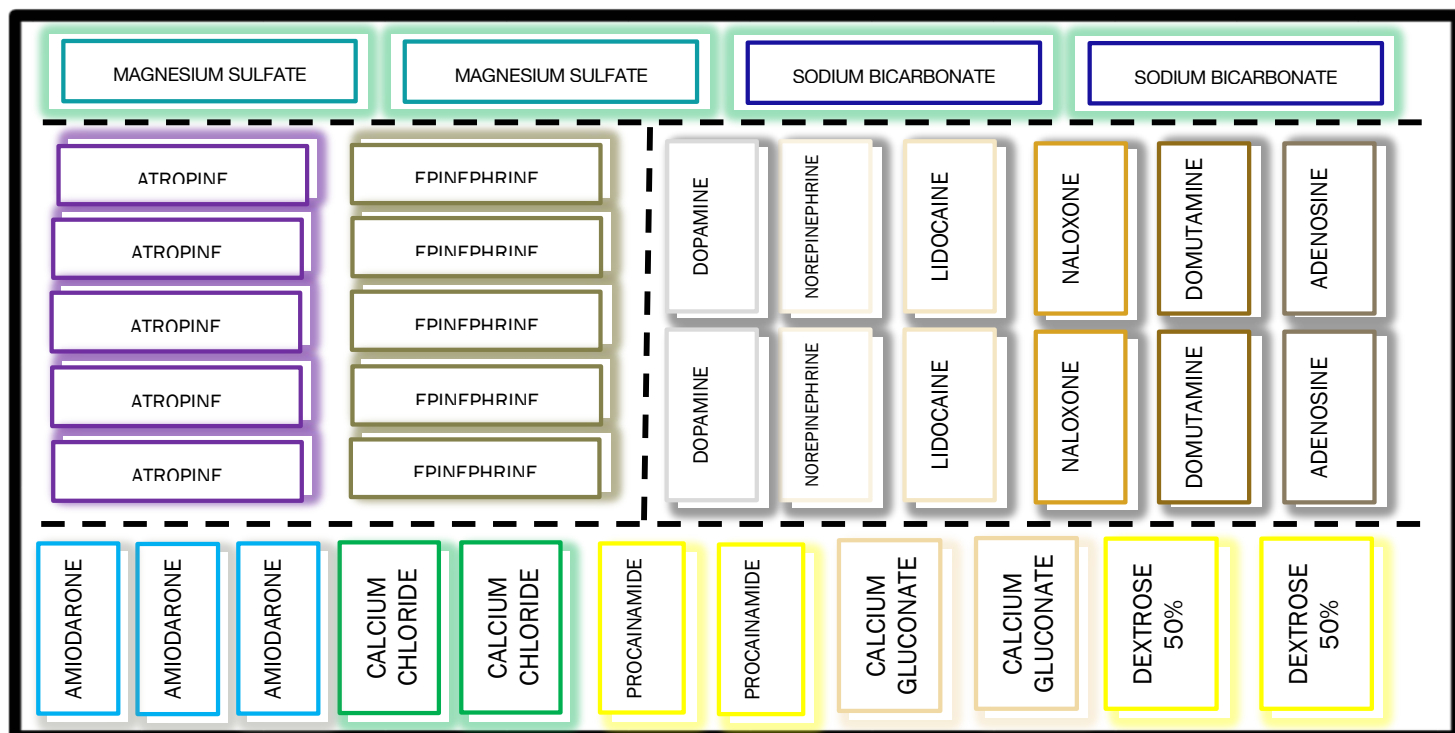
MAGNESIUM SULFATE

MAGNESIUM SULFATE

SODIUM BICARBONATE

SODIUM BICARBONATE

ATROPINE

ATROPINE

ATROPINE

ATROPINE

ATROPINE

EPINEPHRINE

EPINEPHRINE

EPINEPHRINE

EPINEPHRINE

EPINEPHRINE

DOPAMINE

NOREPINEPHRINE

LIDOCAINE

NALOXONE

DOMUTAMINE

ADENOSINE

DOPAMINE

NOREPINEPHRINE

LIDOCAINE

NALOXONE

DOMUTAMINE

ADENOSINE

AMIODARONE

AMIODARONE

AMIODARONE

CALCIUM CHLORIDE

CALCIUM CHLORIDE

PROCAINAMIDE

PROCAINAMIDE

CALCIUM GLUCONATE

CALCIUM GLUCONATE

DEXTROSE 50%

DEXTROSE 50%